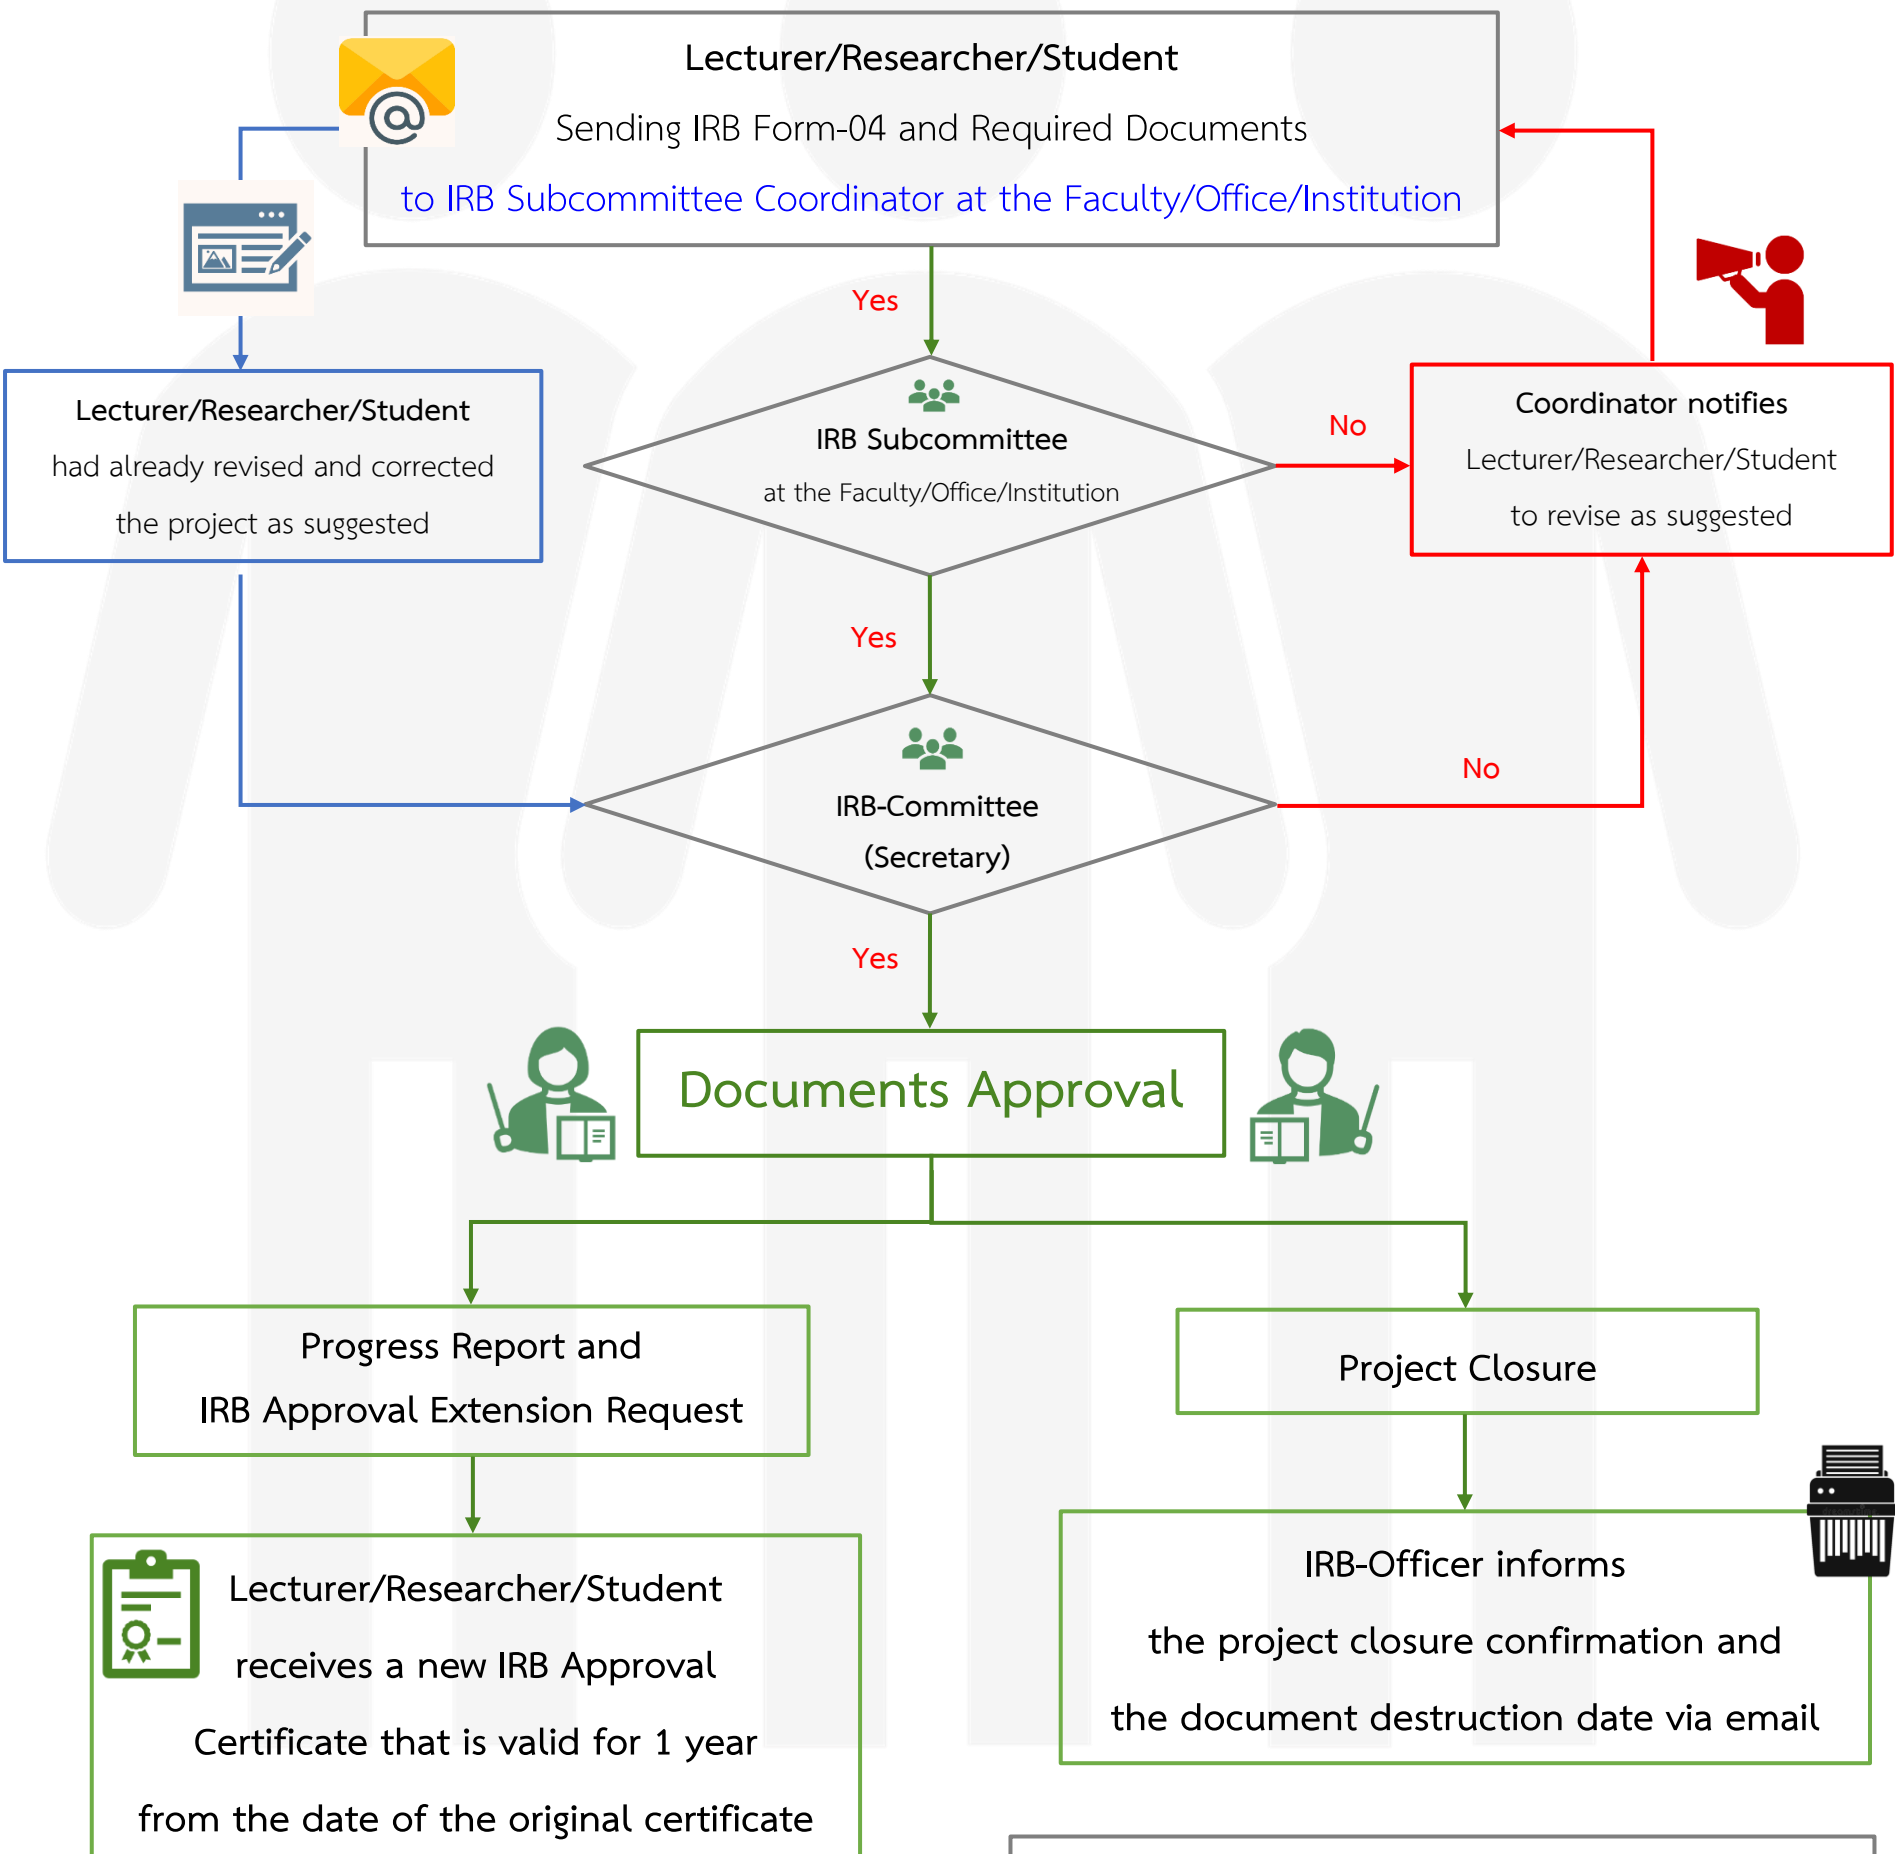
Lecturer/Researcher/Student

Sending IRB Form-04 and Required Documents

to IRB Subcommittee Coordinator at the Faculty/Office/Institution

Yes

IRB Subcommittee

at the Faculty/Office/Institution

No

Coordinator notifies

Lecturer/Researcher/Student

to revise as suggested

Lecturer/Researcher/Student

had already revised and corrected

the project as suggested

Yes

IRB-Committee

(Secretary)

No

Yes

Documents Approval

Progress Report and

IRB Approval Extension Request

Project Closure

Lecturer/Researcher/Student

receives a new IRB Approval

Certificate that is valid for 1 year

from the date of the original certificate

IRB-Officer informs

the project closure confirmation and

the document destruction date via email